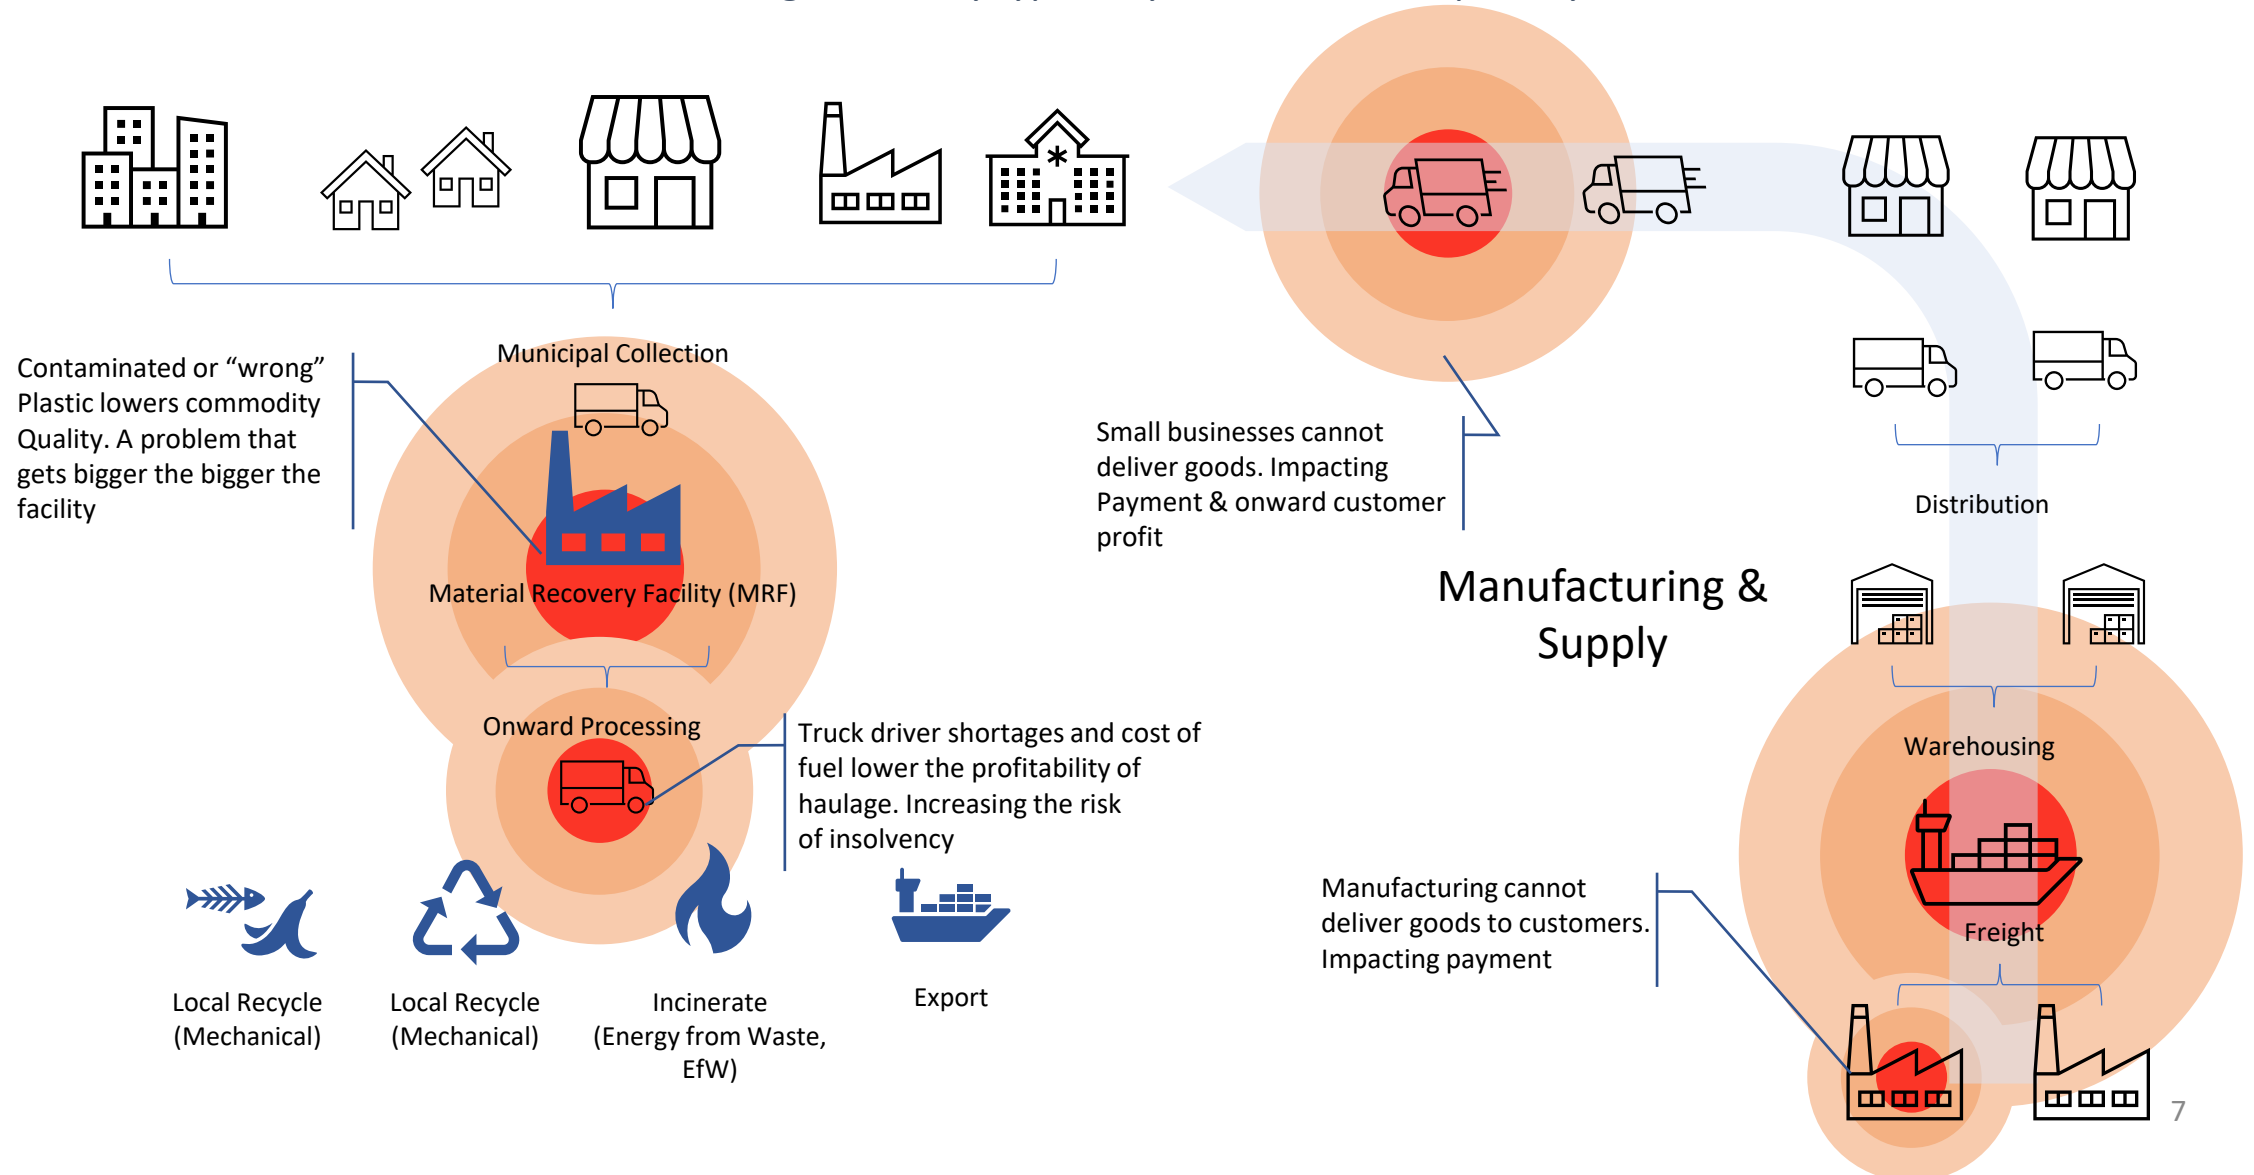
Municipal Collection

Contaminated or “wrong” Plastic lowers commodity Quality. A problem that gets bigger the bigger the facility

Material Recovery Facility (MRF)

Onward Processing

Truck driver shortages and cost of fuel lower the profitability of haulage. Increasing the risk of insolvency

Local Recycle (Mechanical)

Local Recycle (Mechanical)

Incinerate (Energy from Waste, EfW)

Export

Small businesses cannot deliver goods. Impacting Payment & onward customer profit

Distribution

Manufacturing & Supply

Warehousing

Freight

Manufacturing cannot deliver goods to customers. Impacting payment

7